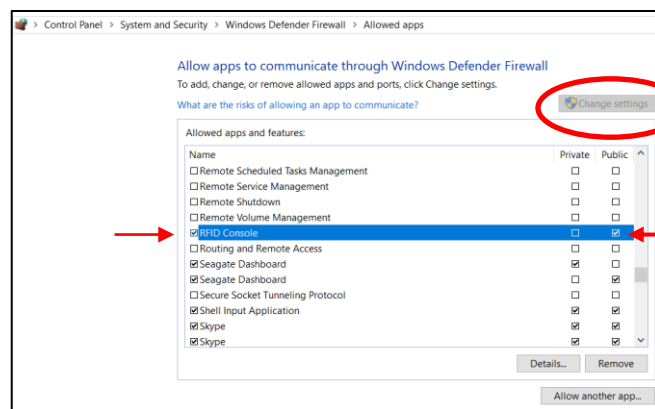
> Control Panel > System and Security > Windows Defender Firewall > Allowed apps

Allow apps to communicate through Windows Defender Firewall

To add, change, or remove allowed apps and ports, click Change settings.

What are the risks of allowing an app to communicate?

Change settings

Allowed apps and features:

| Name | Private | Public |
|---|---|---|
| ☐ Remote Scheduled Tasks Management | ☐ | ☐ |
| ☐ Remote Service Management | ☐ | ☐ |
| ☐ Remote Shutdown | ☐ | ☐ |
| ☐ Remote Volume Management | ☐ | ☐ |
| ☑ RFID Console | ☐ | ☑ |
| ☐ Routing and Remote Access | ☐ | ☐ |
| ☑ Seagate Dashboard | ☑ | ☐ |
| ☑ Seagate Dashboard | ☐ | ☑ |
| ☐ Secure Socket Tunneling Protocol | ☐ | ☐ |
| ☑ Shell Input Application | ☑ | ☑ |
| ☑ Skype | ☑ | ☑ |
| ☑ Skype | ☑ | ☑ |

Details... Remove

Allow another app...